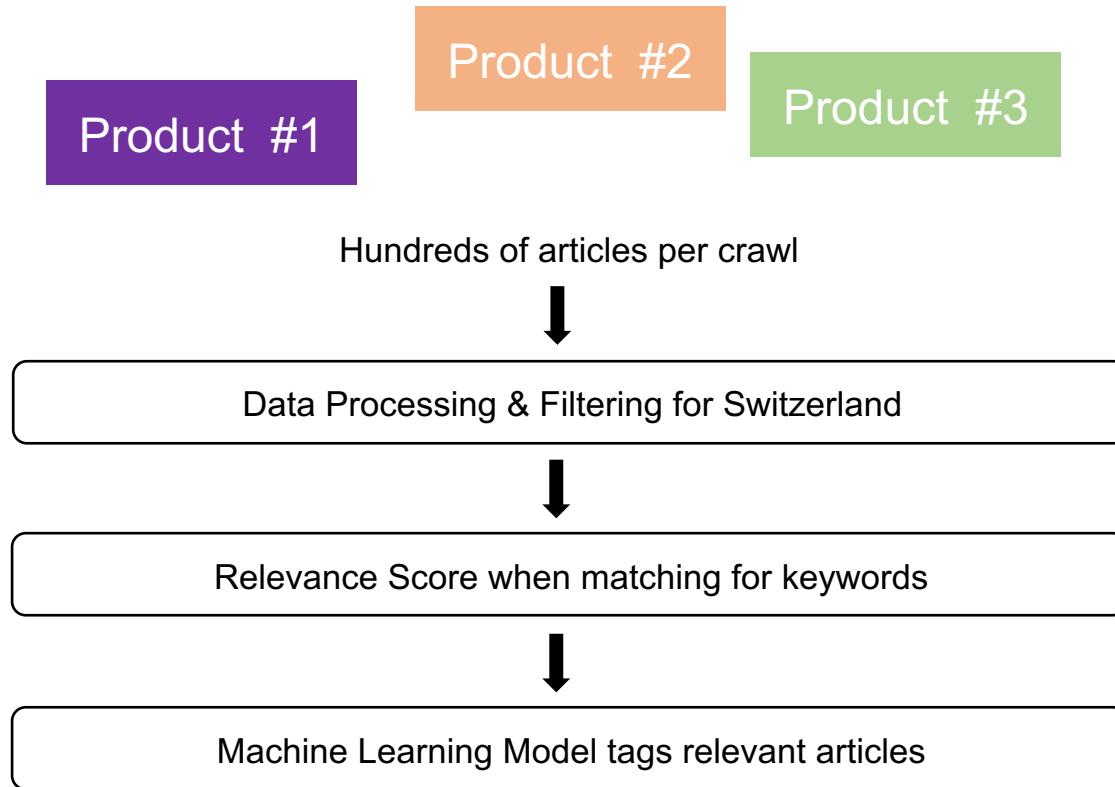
Product #2

Product #1

Product #3

Hundreds of articles per crawl

Data Processing & Filtering for Switzerland

Relevance Score when matching for keywords

Machine Learning Model tags relevant articles